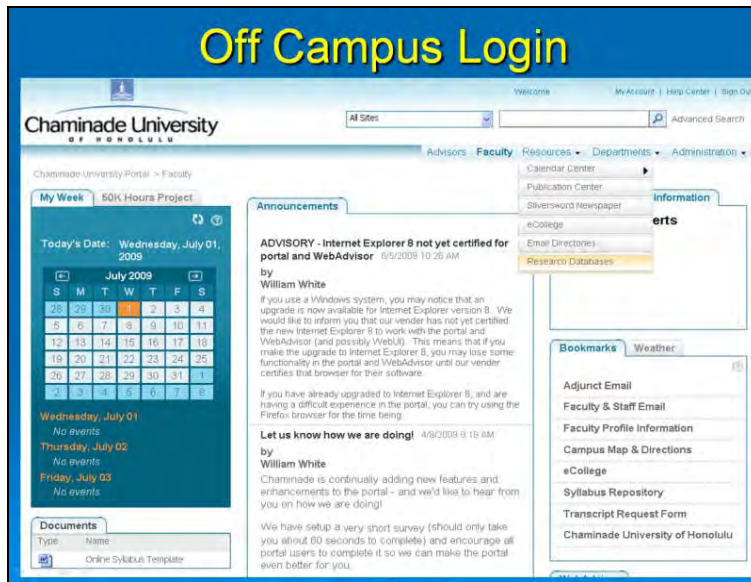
Off Campus Login

Welcome | My Account | Help Center | Sign Ou

Chaminade University
OF HONOLULU

All Sites

Advanced Search

Advisors | Faculty | Resources | Departments | Administration

Chaminade University Portal > Faculty

Calendar Center
Publication Center
Silversword Newspaper
eCollege
Email Directories
Research Databases

My Week | 50K Hours Project

Today's Date: Wednesday, July 01, 2009

July 2009

| S | M | T | W | T | F | S |
|---|---|---|---|---|---|---|
| 28 | 29 | 30 | 1 | 2 | 3 | 4 |
| 5 | 6 | 7 | 8 | 9 | 10 | 11 |
| 12 | 13 | 14 | 15 | 16 | 17 | 18 |
| 19 | 20 | 21 | 22 | 23 | 24 | 25 |
| 26 | 27 | 28 | 29 | 30 | 31 | 1 |
| 2 | 3 | 4 | 5 | 6 | 7 | 8 |

Wednesday, July 01
No events
Thursday, July 02
No events
Friday, July 03
No events

Documents
Type | Name
Online Syllabus Template

Announcements

ADVISORY - Internet Explorer 8 not yet certified for portal and WebAdvisor 6/5/2009 10:26 AM
by
William White
If you use a Windows system, you may notice that an upgrade is now available for Internet Explorer version 8. We would like to inform you that our vender has not yet certified the new Internet Explorer 8 to work with the portal and WebAdvisor (and possibly WebUI). This means that if you make the upgrade to Internet Explorer 8, you may lose some functionality in the portal and WebAdvisor until our vender certifies that browser for their software.

If you have already upgraded to Internet Explorer 8, and are having a difficult experience in the portal, you can try using the Firefox browser for the time being.

Let us know how we are doing! 4/8/2009 9:19 AM
by
William White
Chaminade is continually adding new features and enhancements to the portal - and we'd like to hear from you on how we are doing!

We have setup a very short survey (should only take you about 60 seconds to complete) and encourage all portal users to complete it so we can make the portal even better for you.

Information
erts

Bookmarks | Weather

Adjunct Email
Faculty & Staff Email
Faculty Profile Information
Campus Map & Directions
eCollege
Syllabus Repository
Transcript Request Form
Chaminade University of Honolulu